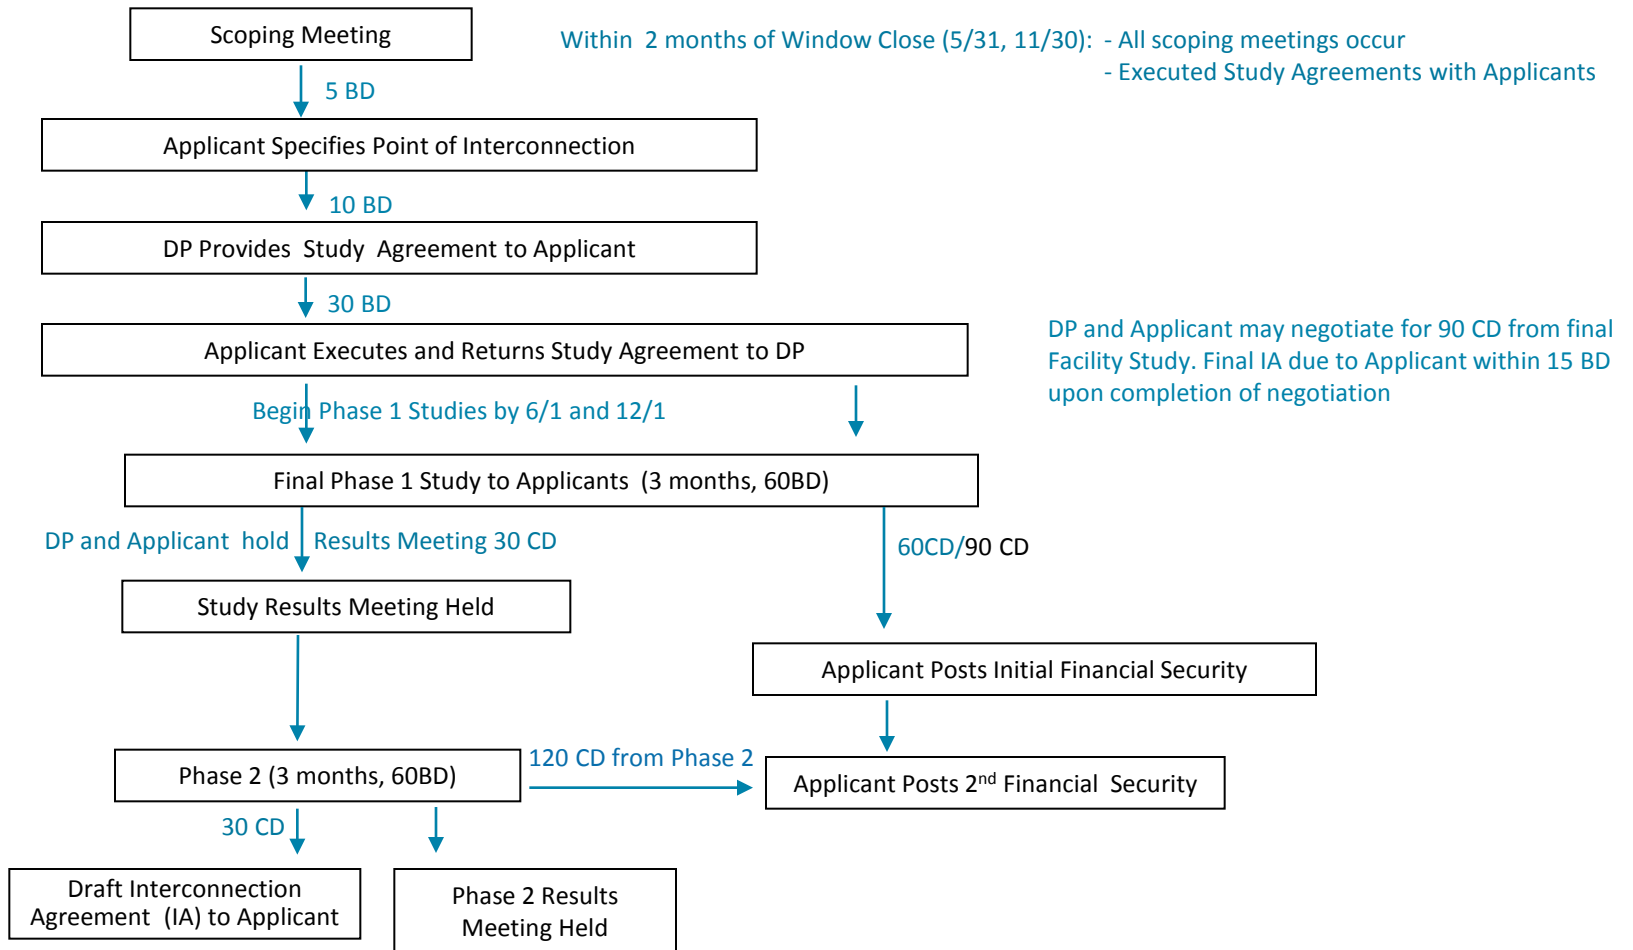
Scoping Meeting

Within 2 months of Window Close (5/31, 11/30): - All scoping meetings occur
- Executed Study Agreements with Applicants

5 BD

Applicant Specifies Point of Interconnection

10 BD

DP Provides Study Agreement to Applicant

30 BD

Applicant Executes and Returns Study Agreement to DP

DP and Applicant may negotiate for 90 CD from final Facility Study. Final IA due to Applicant within 15 BD upon completion of negotiation

Begin Phase 1 Studies by 6/1 and 12/1

Final Phase 1 Study to Applicants (3 months, 60BD)

DP and Applicant hold Results Meeting 30 CD

60CD/90 CD

Study Results Meeting Held

Applicant Posts Initial Financial Security

Phase 2 (3 months, 60BD)

120 CD from Phase 2

Applicant Posts 2$^{nd}$ Financial Security

30 CD

Draft Interconnection Agreement (IA) to Applicant

Phase 2 Results Meeting Held